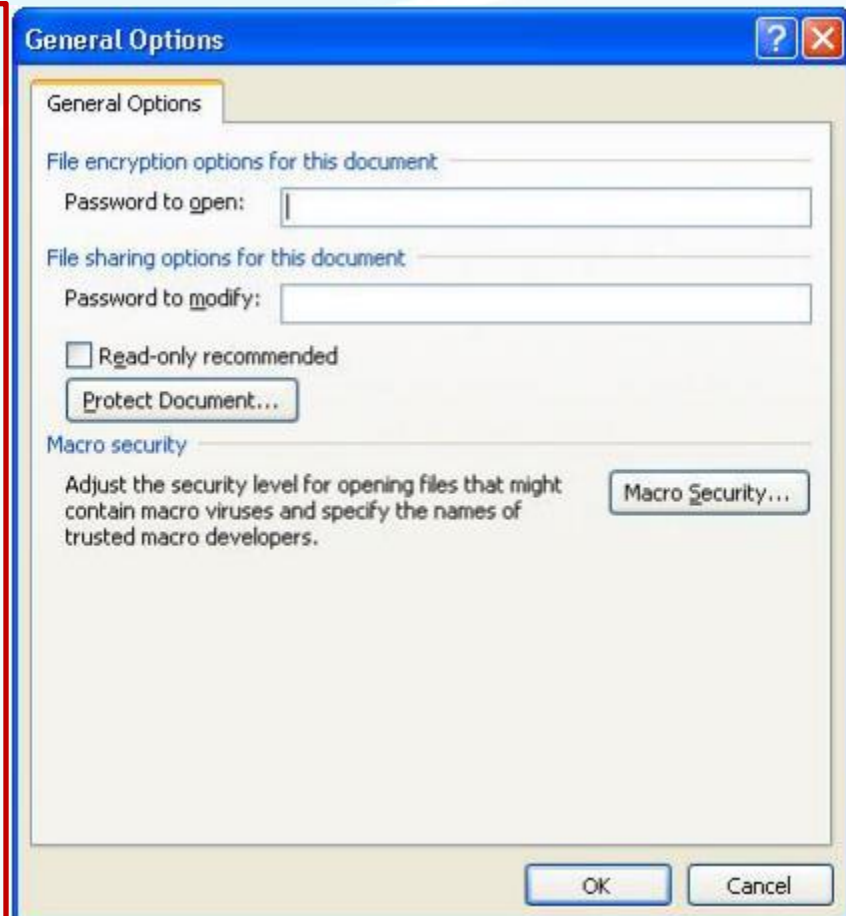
General Options

General Options

File encryption options for this document

Password to open:

File sharing options for this document

Password to modify:

Read-only recommended

Protect Document...

Macro security

Adjust the security level for opening files that might contain macro viruses and specify the names of trusted macro developers.

Macro Security...

OK

Cancel